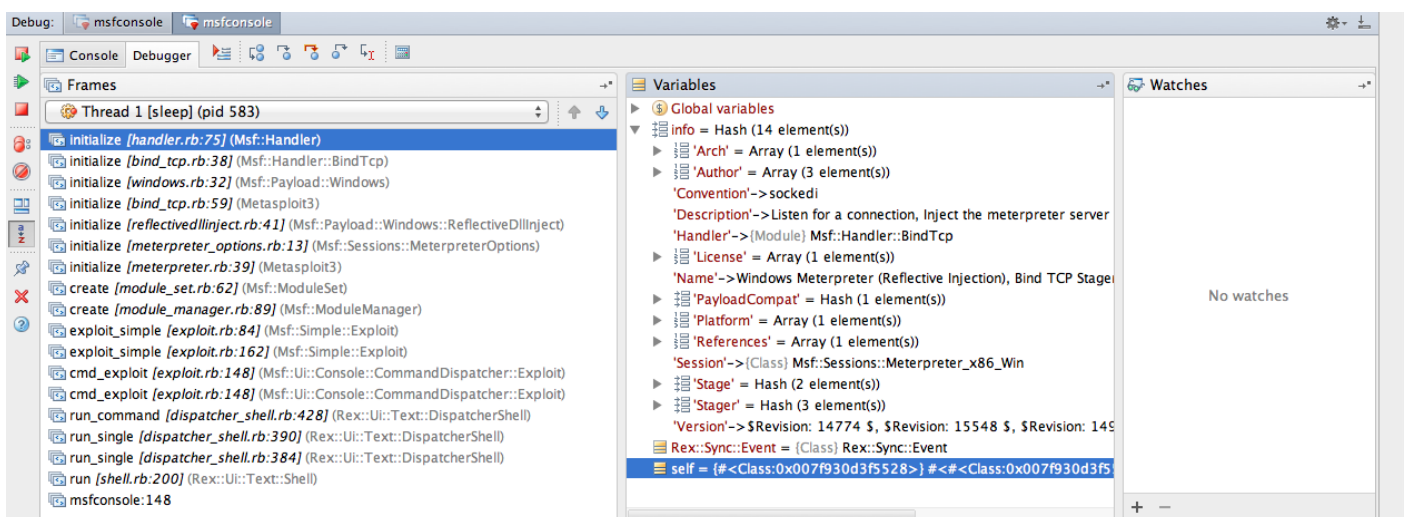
Debug: msfconsole msfconsole

Console Debugger

Frames

Thread 1 [sleep] (pid 583)

initialize [handler.rb:75] (Msf::Handler)
initialize [bind_tcp.rb:38] (Msf::Handler::BindTcp)
initialize [windows.rb:32] (Msf::Payload::Windows)
initialize [bind_tcp.rb:59] (Metasploit3)
initialize [reflectivedllinject.rb:41] (Msf::Payload::Windows::ReflectiveDllInject)
initialize [meterpreter_options.rb:13] (Msf::Sessions::MeterpreterOptions)
initialize [meterpreter.rb:39] (Metasploit3)
create [module_set.rb:62] (Msf::ModuleSet)
create [module_manager.rb:89] (Msf::ModuleManager)
exploit_simple [exploit.rb:84] (Msf::Simple::Exploit)
exploit_simple [exploit.rb:162] (Msf::Simple::Exploit)
cmd_exploit [exploit.rb:148] (Msf::Ui::Console::CommandDispatcher::Exploit)
cmd_exploit [exploit.rb:148] (Msf::Ui::Console::CommandDispatcher::Exploit)
run_command [dispatcher_shell.rb:428] (Rex::Ui::Text::DispatcherShell)
run_single [dispatcher_shell.rb:390] (Rex::Ui::Text::DispatcherShell)
run_single [dispatcher_shell.rb:384] (Rex::Ui::Text::DispatcherShell)
run [shell.rb:200] (Rex::Ui::Text::Shell)
msfconsole:148

Variables

Global variables
info = Hash (14 element(s))
'Arch' = Array (1 element(s))
'Author' = Array (3 element(s))
'Convention'->sockedi
'Description'->Listen for a connection, Inject the meterpreter server
'Handler'->{Module} Msf::Handler::BindTcp
'License' = Array (1 element(s))
'Name'->Windows Meterpreter (Reflective Injection), Bind TCP Stager
'PayloadCompat' = Hash (1 element(s))
'Platform' = Array (1 element(s))
'References' = Array (1 element(s))
'Session'->{Class} Msf::Sessions::Meterpreter_x86_Win
'Stage' = Hash (2 element(s))
'Stager' = Hash (3 element(s))
'Version'->$Revision: 14774 $, $Revision: 15548 $, $Revision: 149
Rex::Sync::Event = {Class} Rex::Sync::Event
self = {#<Class:0x007f930d3f5528>} #<#<Class:0x007f930d3f5

Watches

No watches

+ −